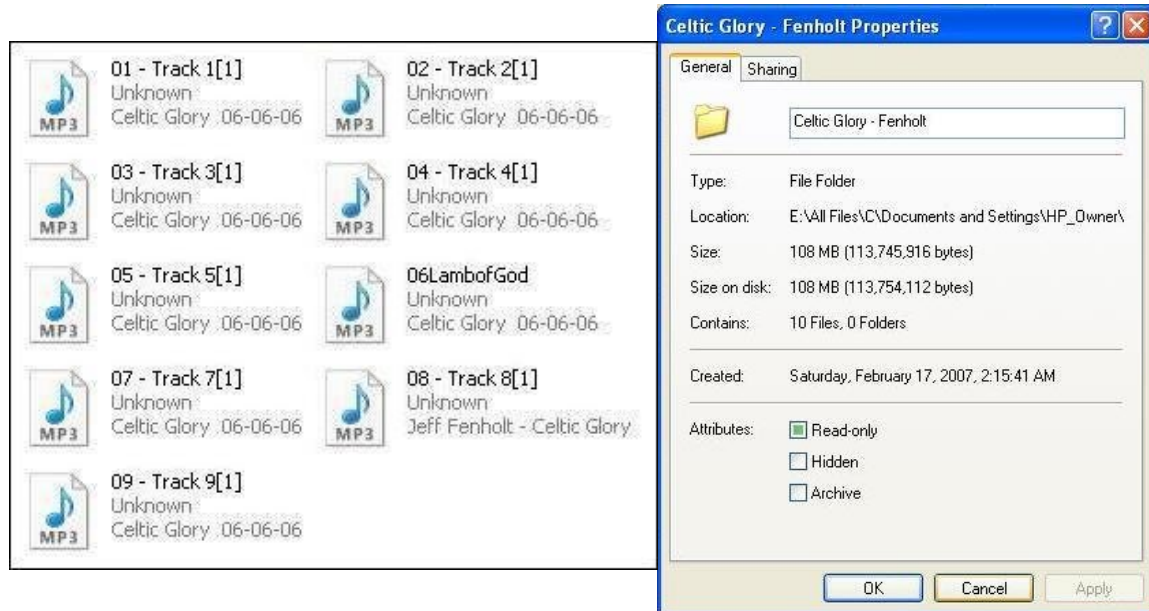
MP3
01 - Track 1[1]
Unknown
Celtic Glory 06-06-06

MP3
02 - Track 2[1]
Unknown
Celtic Glory 06-06-06

MP3
03 - Track 3[1]
Unknown
Celtic Glory 06-06-06

MP3
04 - Track 4[1]
Unknown
Celtic Glory 06-06-06

MP3
05 - Track 5[1]
Unknown
Celtic Glory 06-06-06

MP3
06LambofGod
Unknown
Celtic Glory 06-06-06

MP3
07 - Track 7[1]
Unknown
Celtic Glory 06-06-06

MP3
08 - Track 8[1]
Unknown
Jeff Fenholt - Celtic Glory

MP3
09 - Track 9[1]
Unknown
Celtic Glory 06-06-06

Celtic Glory - Fenholt Properties
?
X
General
Sharing
Celtic Glory - Fenholt

| | |
|---|---|
| Type: | File Folder |
| Location: | E:\All Files\C\Documents and Settings\HP_Owner\ |
| Size: | 108 MB (113,745,916 bytes) |
| Size on disk: | 108 MB (113,754,112 bytes) |
| Contains: | 10 Files, 0 Folders |
| Created: | Saturday, February 17, 2007, 2:15:41 AM |
| Attributes: | Read-only |
| | Hidden |
| | Archive |

OK
Cancel
Apply